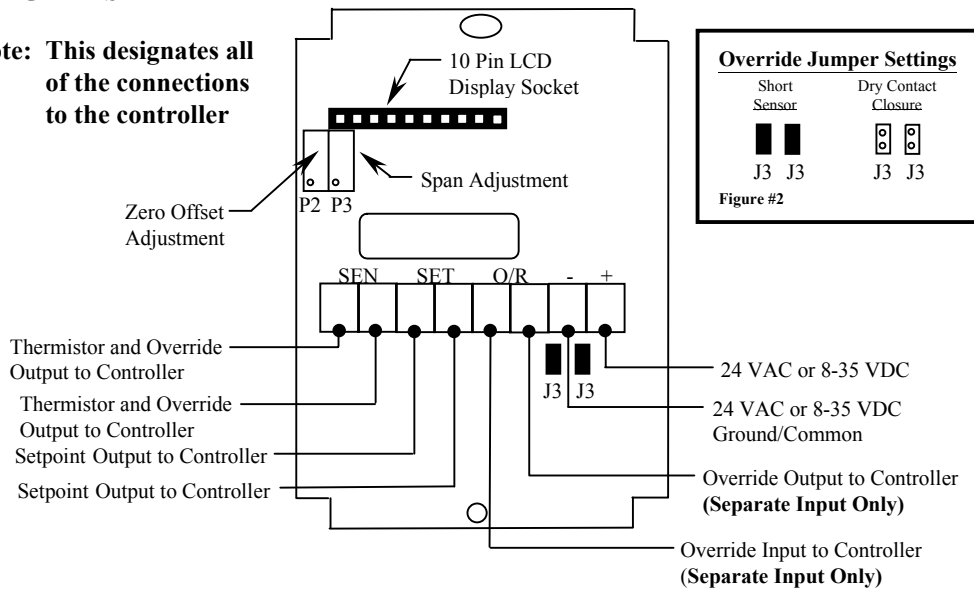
ote: This designates all of the connections to the controller

10 Pin LCD Display Socket

Span Adjustment

Zero Offset Adjustment

P2 P3

SEN SET O/R - +

Thermistor and Override Output to Controller

Thermistor and Override Output to Controller

Setpoint Output to Controller

Setpoint Output to Controller

J3 J3

24 VAC or 8-35 VDC

24 VAC or 8-35 VDC Ground/Common

Override Output to Controller **(Separate Input Only)**

Override Input to Controller (**Separate Input Only)**

**Override Jumper Settings**

| Short Sensor | Dry Contact Closure |
|---|---|
| J3 J3 | J3 J3 |

**Figure #2**